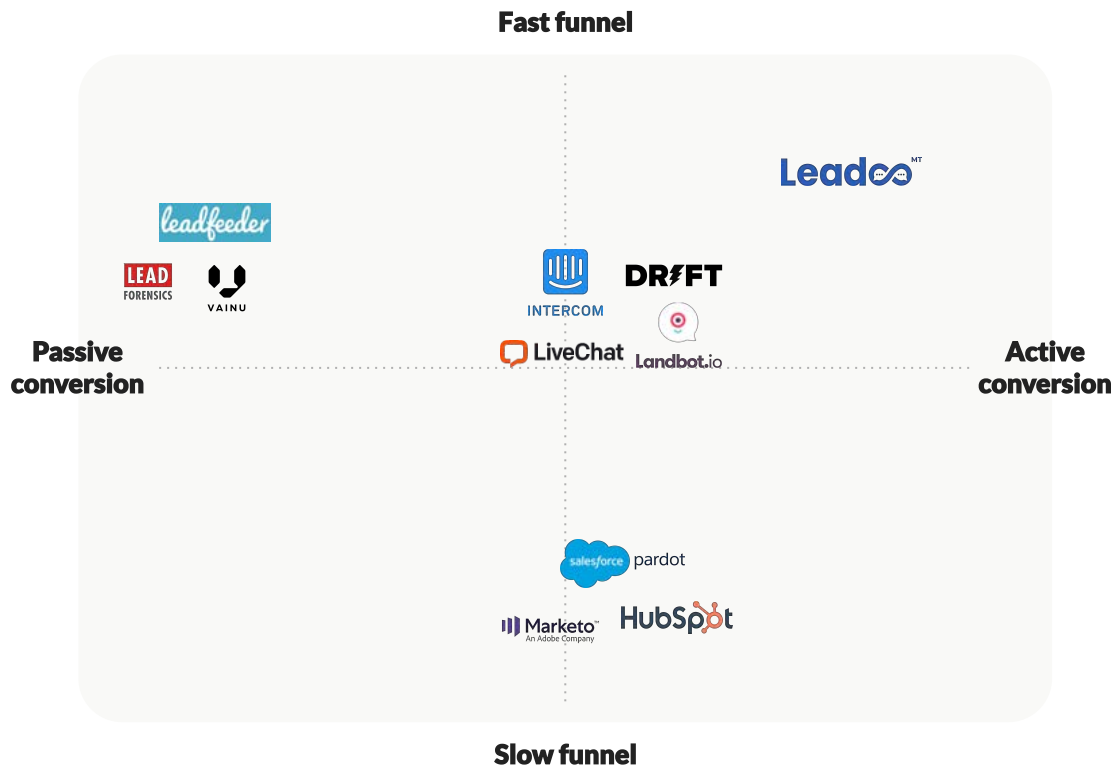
Fast funnel

Leadoo MT

leadfeeder

LEAD FORENSICS

VAINU

INTERCOM

DRIFT

Passive conversion

LiveChat

Landbot.io

Active conversion

salesforce pardot

Marketo An Adobe Company

HubSpot

Slow funnel